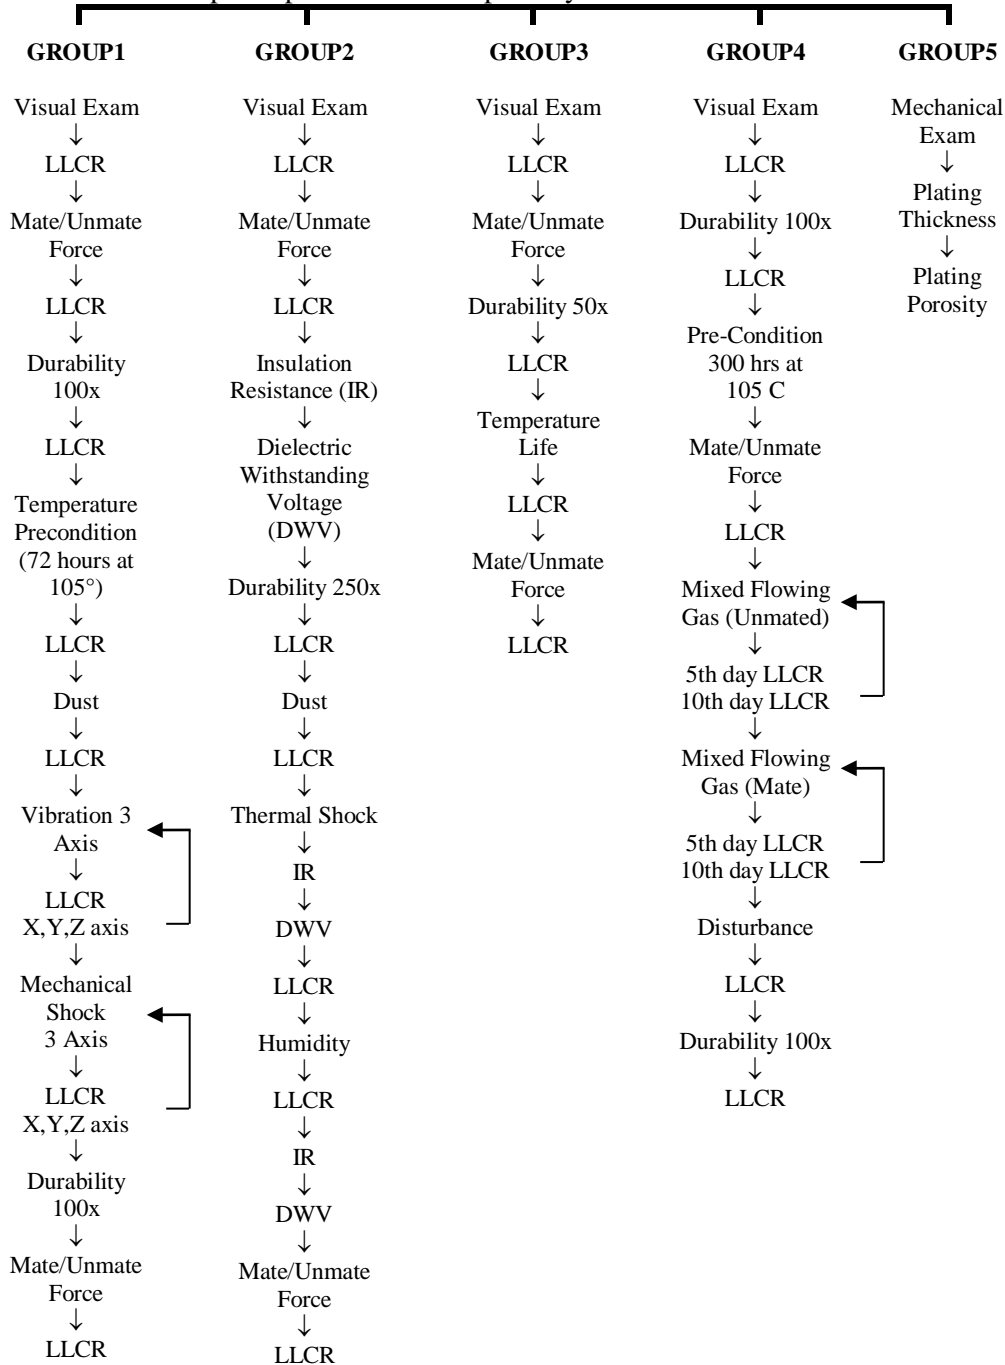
GROUP1

Visual Exam
↓
LLCR
↓
Mate/Unmate Force
↓
LLCR
↓
Durability 100x
↓
LLCR
↓
Temperature Precondition (72 hours at 105°)
↓
LLCR
↓
Dust
↓
LLCR
↓
Vibration 3 Axis
↓
LLCR X,Y,Z axis
↓
Mechanical Shock 3 Axis
↓
LLCR X,Y,Z axis
↓
Durability 100x
↓
Mate/Unmate Force
↓
LLCR

GROUP2

Visual Exam
↓
LLCR
↓
Mate/Unmate Force
↓
LLCR
↓
Insulation Resistance (IR)
↓
Dielectric Withstanding Voltage (DWV)
↓
Durability 250x
↓
LLCR
↓
Dust
↓
LLCR
↓
Thermal Shock
↓
IR
↓
DWV
↓
LLCR
↓
Humidity
↓
LLCR
↓
IR
↓
DWV
↓
Mate/Unmate Force
↓
LLCR

GROUP3

Visual Exam
↓
LLCR
↓
Mate/Unmate Force
↓
Durability 50x
↓
LLCR
↓
Temperature Life
↓
LLCR
↓
Mate/Unmate Force
↓
LLCR

GROUP4

Visual Exam
↓
LLCR
↓
Durability 100x
↓
LLCR
↓
Pre-Condition 300 hrs at 105 C
↓
Mate/Unmate Force
↓
LLCR
↓
Mixed Flowing Gas (Unmated)
↓
5th day LLCR
10th day LLCR
↓
Mixed Flowing Gas (Mate)
↓
5th day LLCR
10th day LLCR
↓
Disturbance
↓
LLCR
↓
Durability 100x
↓
LLCR

GROUP5

Mechanical Exam
↓
Plating Thickness
↓
Plating Porosity